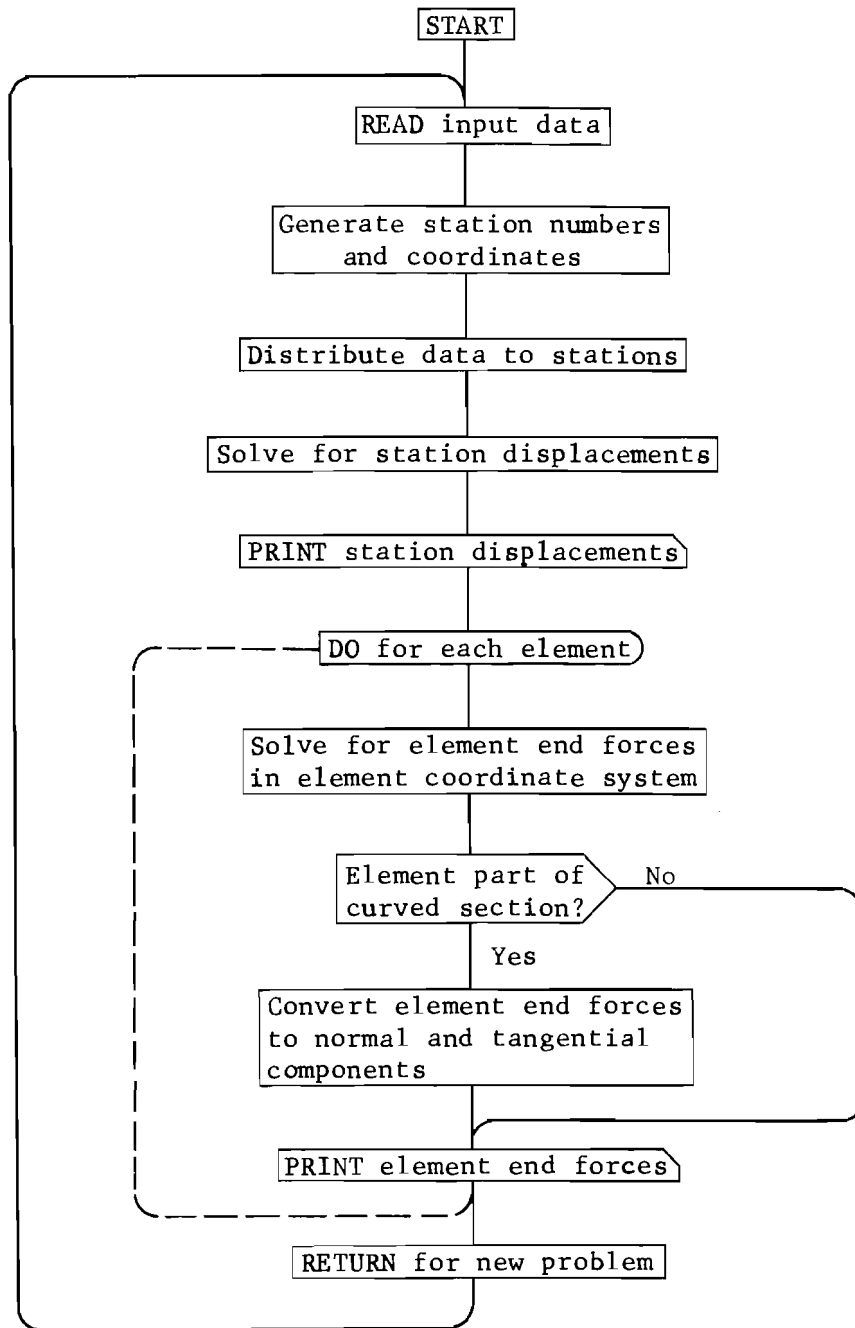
START

READ input data

Generate station numbers and coordinates

Distribute data to stations

Solve for station displacements

PRINT station displacements

DO for each element

Solve for element end forces in element coordinate system

Element part of curved section?

No

Yes

Convert element end forces to normal and tangential components

PRINT element end forces

RETURN for new problem